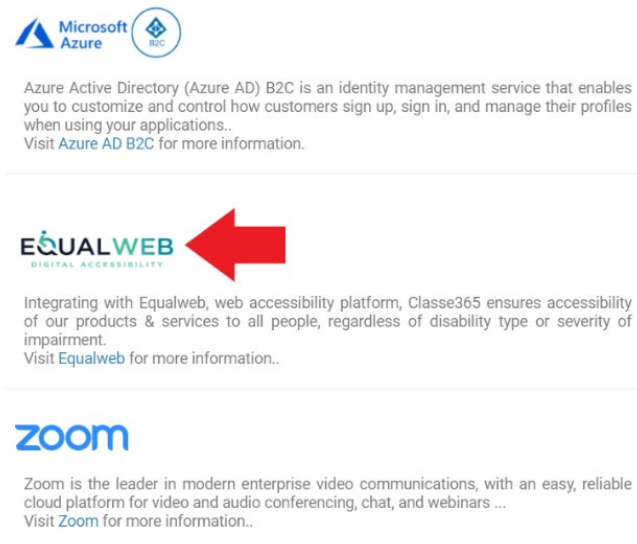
Microsoft Azure

B2C

Azure Active Directory (Azure AD) B2C is an identity management service that enables you to customize and control how customers sign up, sign in, and manage their profiles when using your applications..
Visit Azure AD B2C for more information.

EQUALWEB
DIGITAL ACCESSIBILITY

Integrating with Equalweb, web accessibility platform, Classe365 ensures accessibility of our products & services to all people, regardless of disability type or severity of impairment.
Visit Equalweb for more information..

zoom

Zoom is the leader in modern enterprise video communications, with an easy, reliable cloud platform for video and audio conferencing, chat, and webinars ...
Visit Zoom for more information..